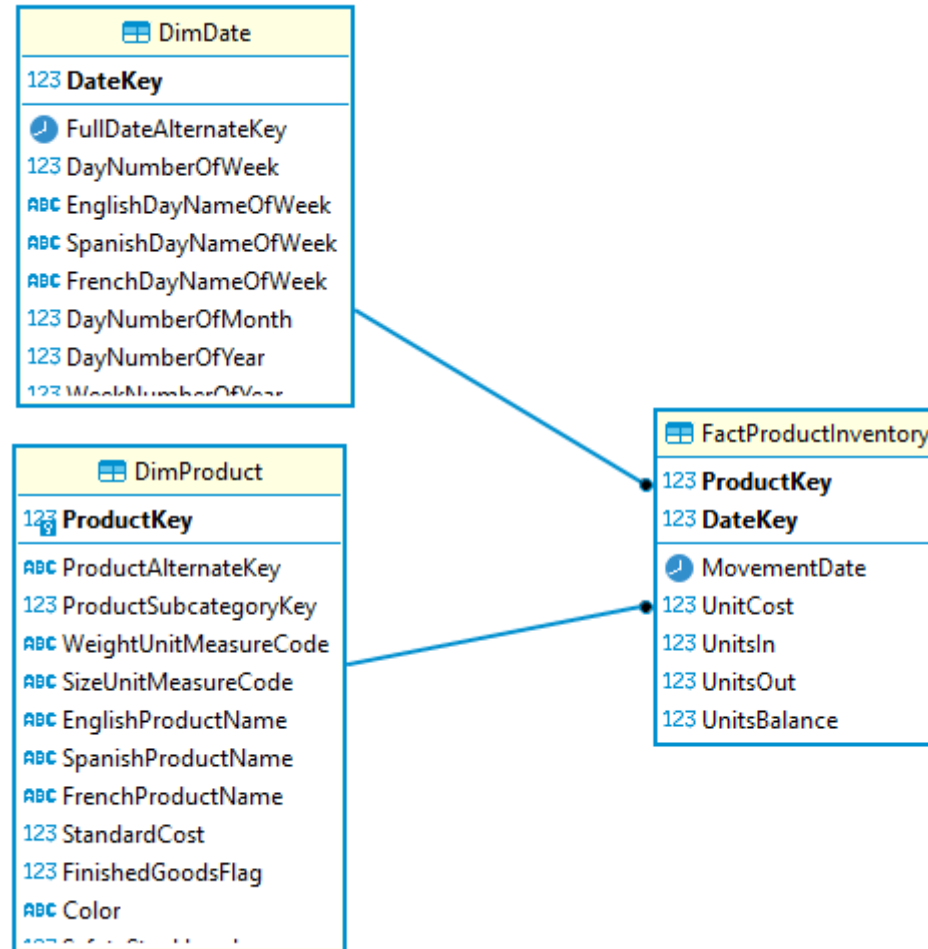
DimDate
123 DateKey
FullDateAlternateKey
123 DayNumberOfWeek
ABC EnglishDayNameOfWeek
ABC SpanishDayNameOfWeek
ABC FrenchDayNameOfWeek
123 DayNumberOfMonth
123 DayNumberOfYear
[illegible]

DimProduct
123 ProductKey
ABC ProductAlternateKey
123 ProductSubcategoryKey
ABC WeightUnitMeasureCode
ABC SizeUnitMeasureCode
ABC EnglishProductName
ABC SpanishProductName
ABC FrenchProductName
123 StandardCost
123 FinishedGoodsFlag
ABC Color
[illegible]

FactProductInventory
123 ProductKey
123 DateKey
MovementDate
123 UnitCost
123 UnitsIn
123 UnitsOut
123 UnitsBalance